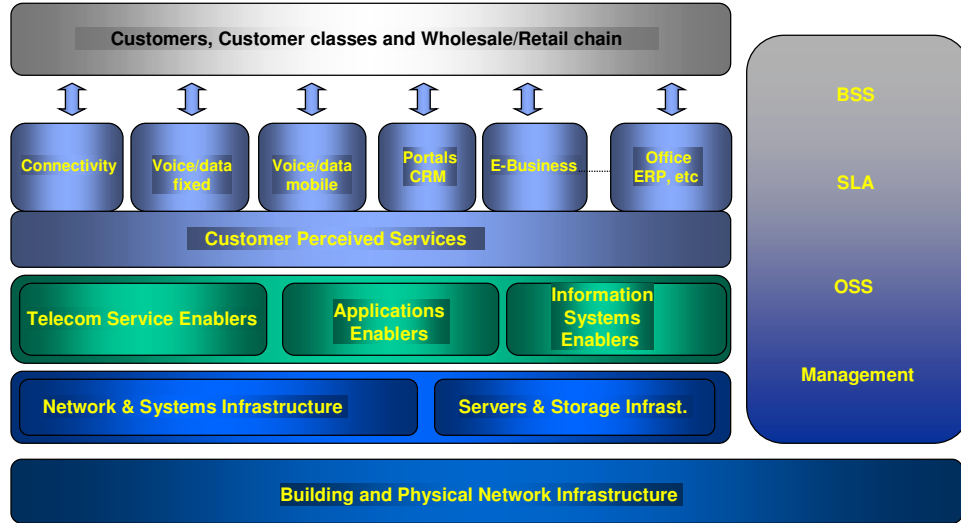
Customers, Customer classes and Wholesale/Retail chain

Connectivity

Voice/data fixed

Voice/data mobile

Portals CRM

E-Business

Office ERP, etc

Customer Perceived Services

Telecom Service Enablers

Applications Enablers

Information Systems Enablers

Network & Systems Infrastructure

Servers & Storage Infrast.

BSS

SLA

OSS

Management

Building and Physical Network Infrastructure